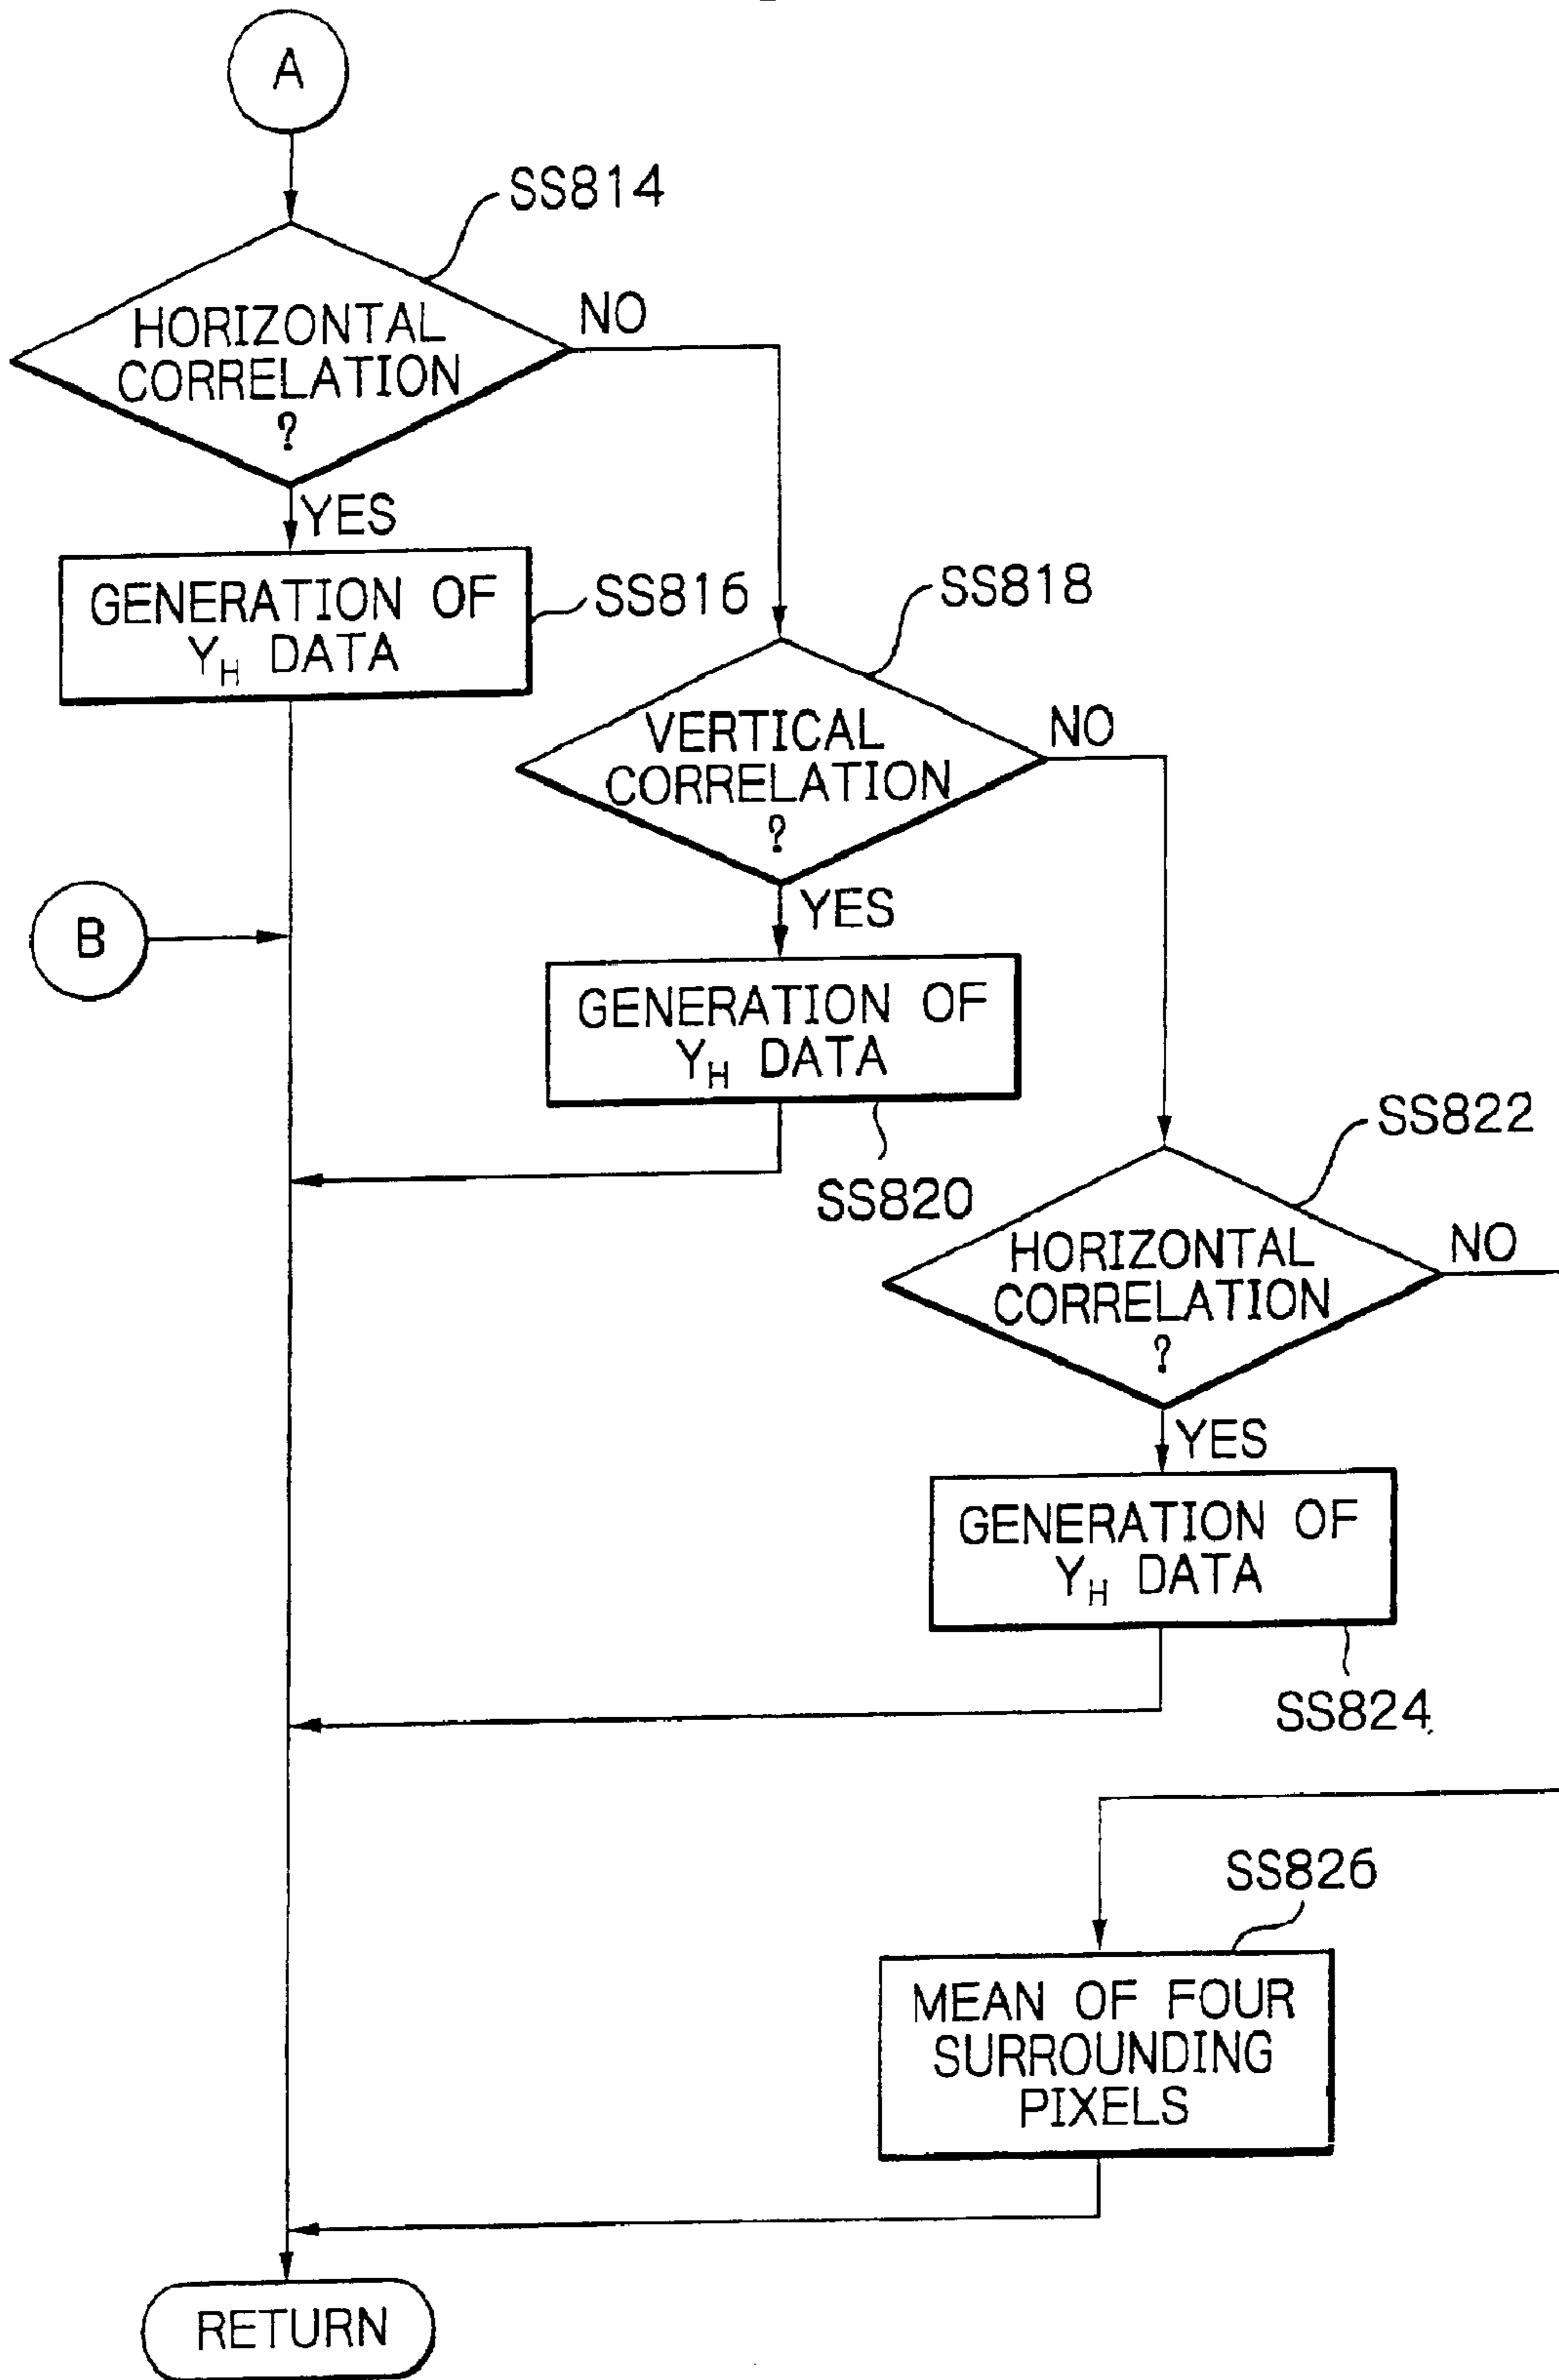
A

SS814

HORIZONTAL CORRELATION ?

NO

YES

GENERATION OF $Y_H$ DATA

SS816

SS818

VERTICAL CORRELATION ?

NO

B

YES

GENERATION OF $Y_H$ DATA

SS820

SS822

HORIZONTAL CORRELATION ?

NO

YES

GENERATION OF $Y_H$ DATA

SS824

SS826

MEAN OF FOUR SURROUNDING PIXELS

RETURN